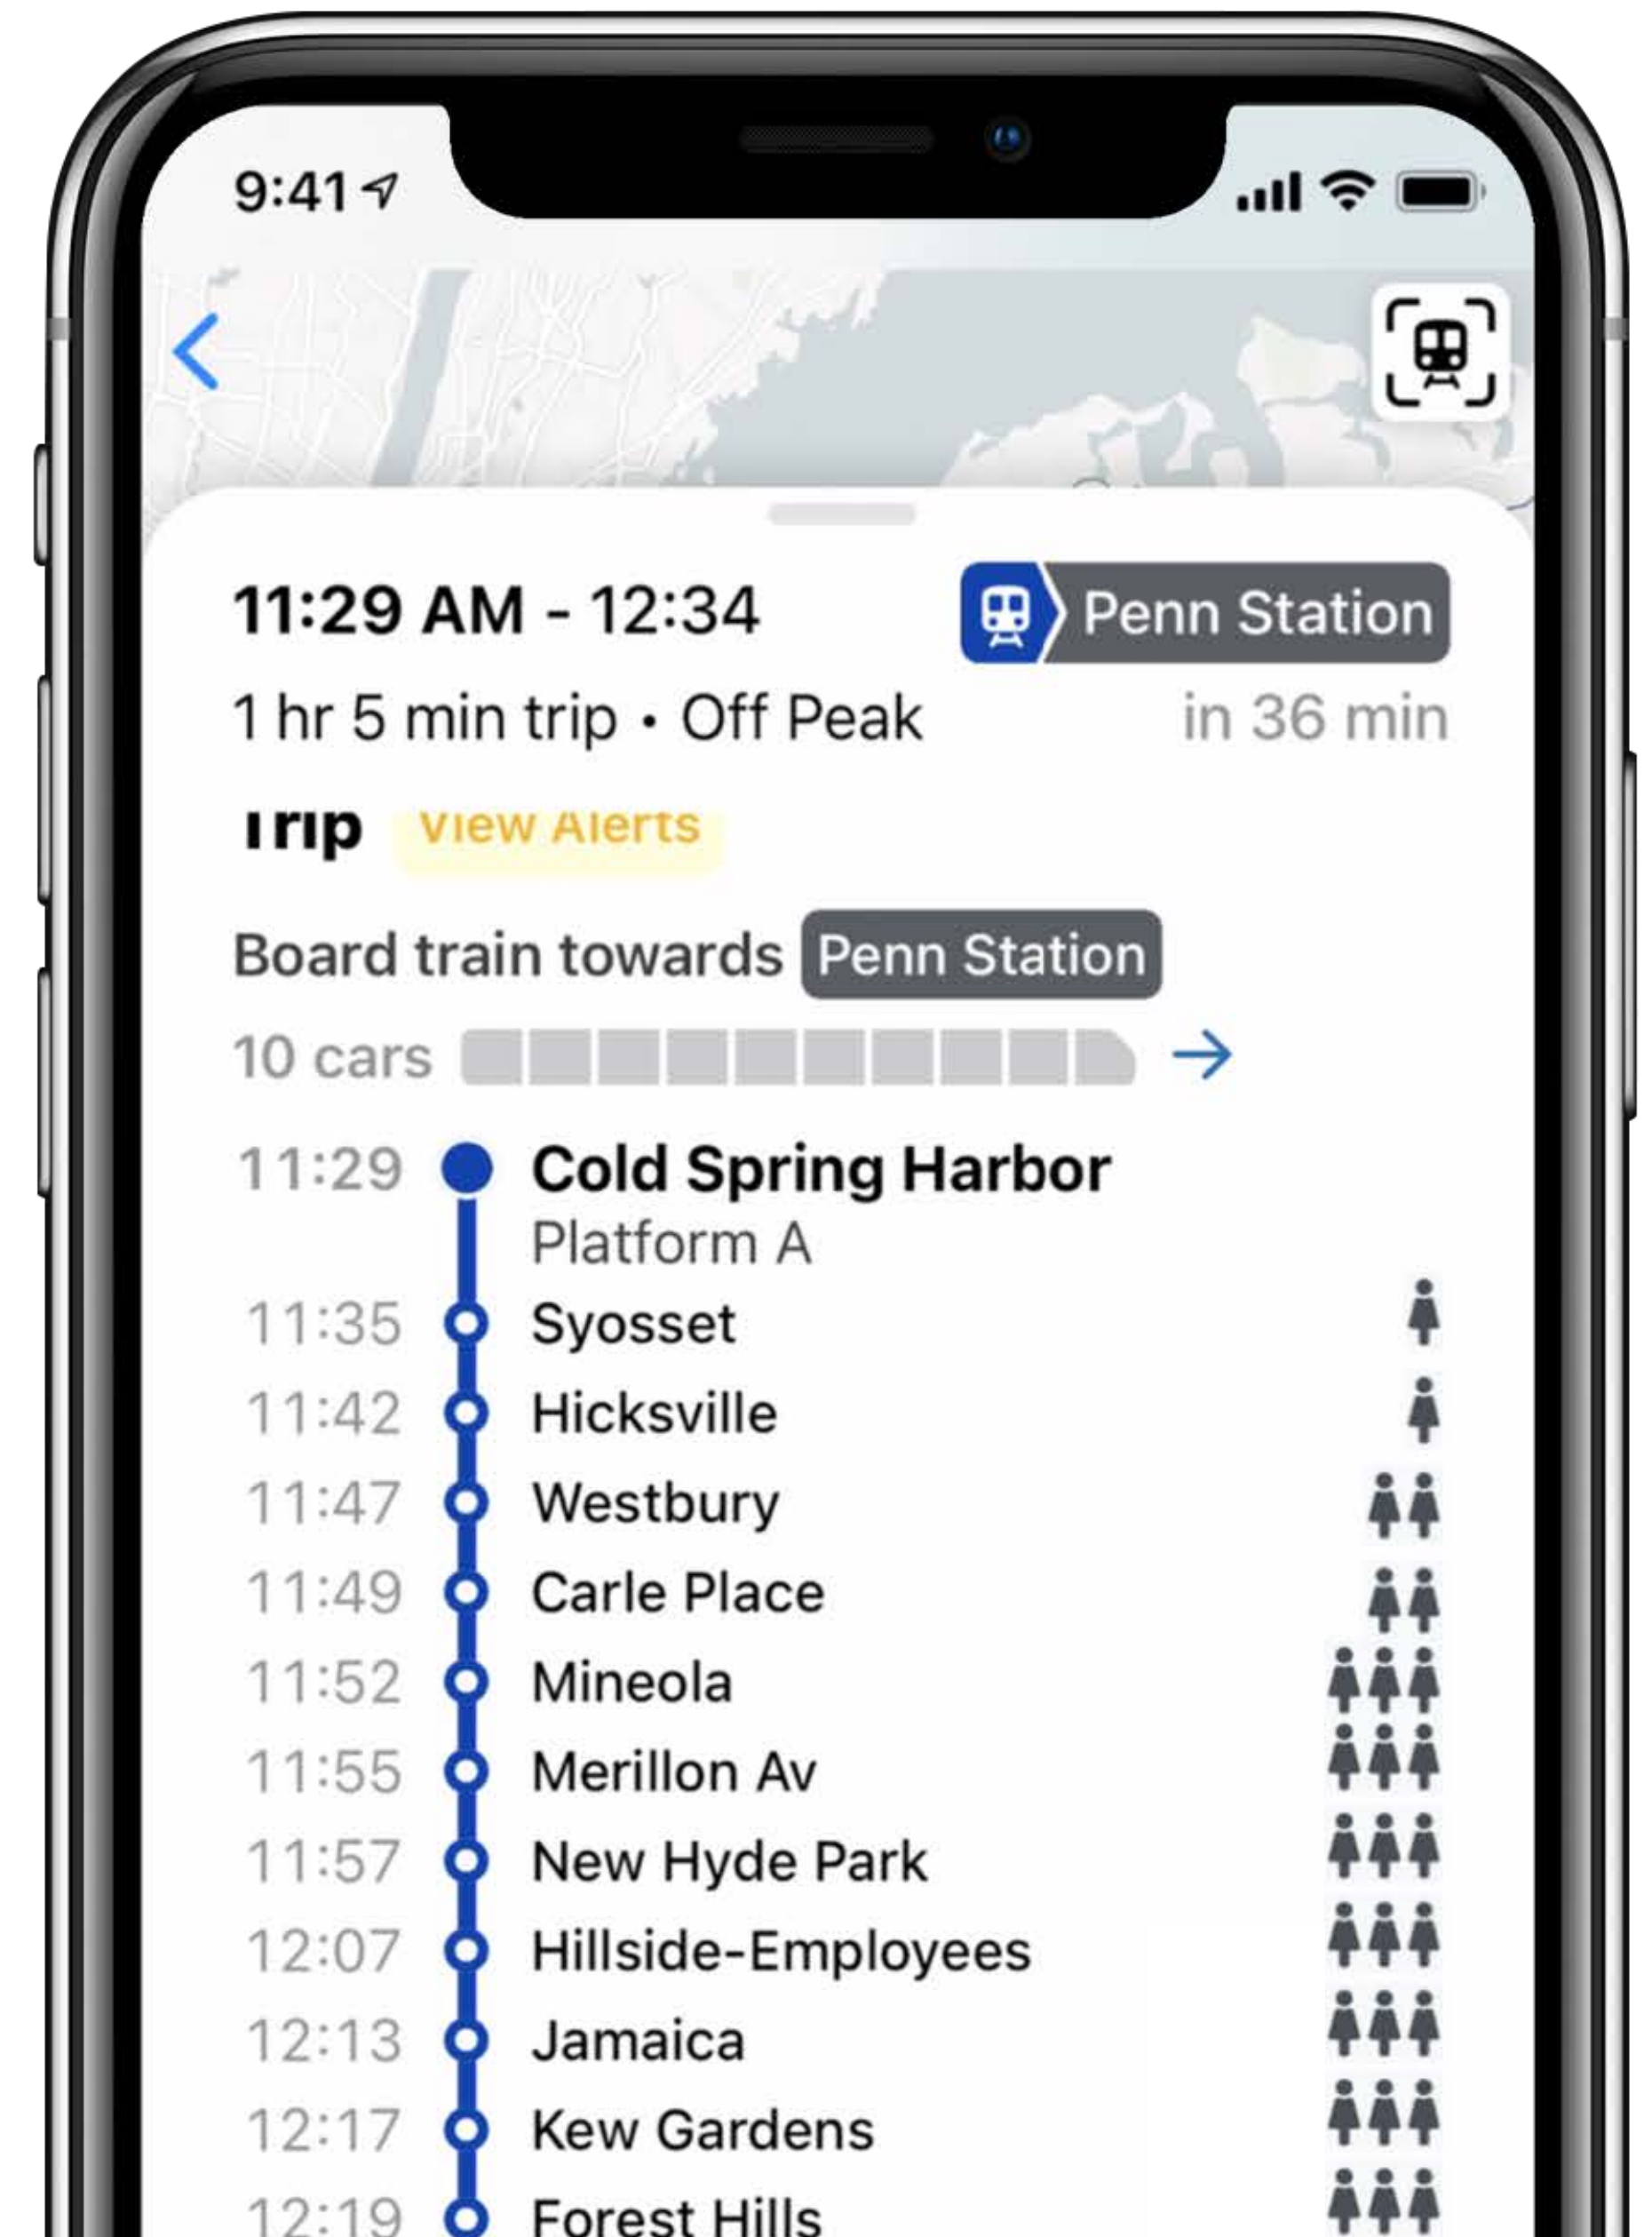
9:41

11:29 AM - 12:34
Penn Station
1 hr 5 min trip • Off Peak
in 36 min

Trip View Alerts

Board train towards Penn Station
10 cars

11:29 Cold Spring Harbor
Platform A
11:35 Syosset
11:42 Hicksville
11:47 Westbury
11:49 Carle Place
11:52 Mineola
11:55 Merillon Av
11:57 New Hyde Park
12:07 Hillside-Employees
12:13 Jamaica
12:17 Kew Gardens
12:19 Forest Hills